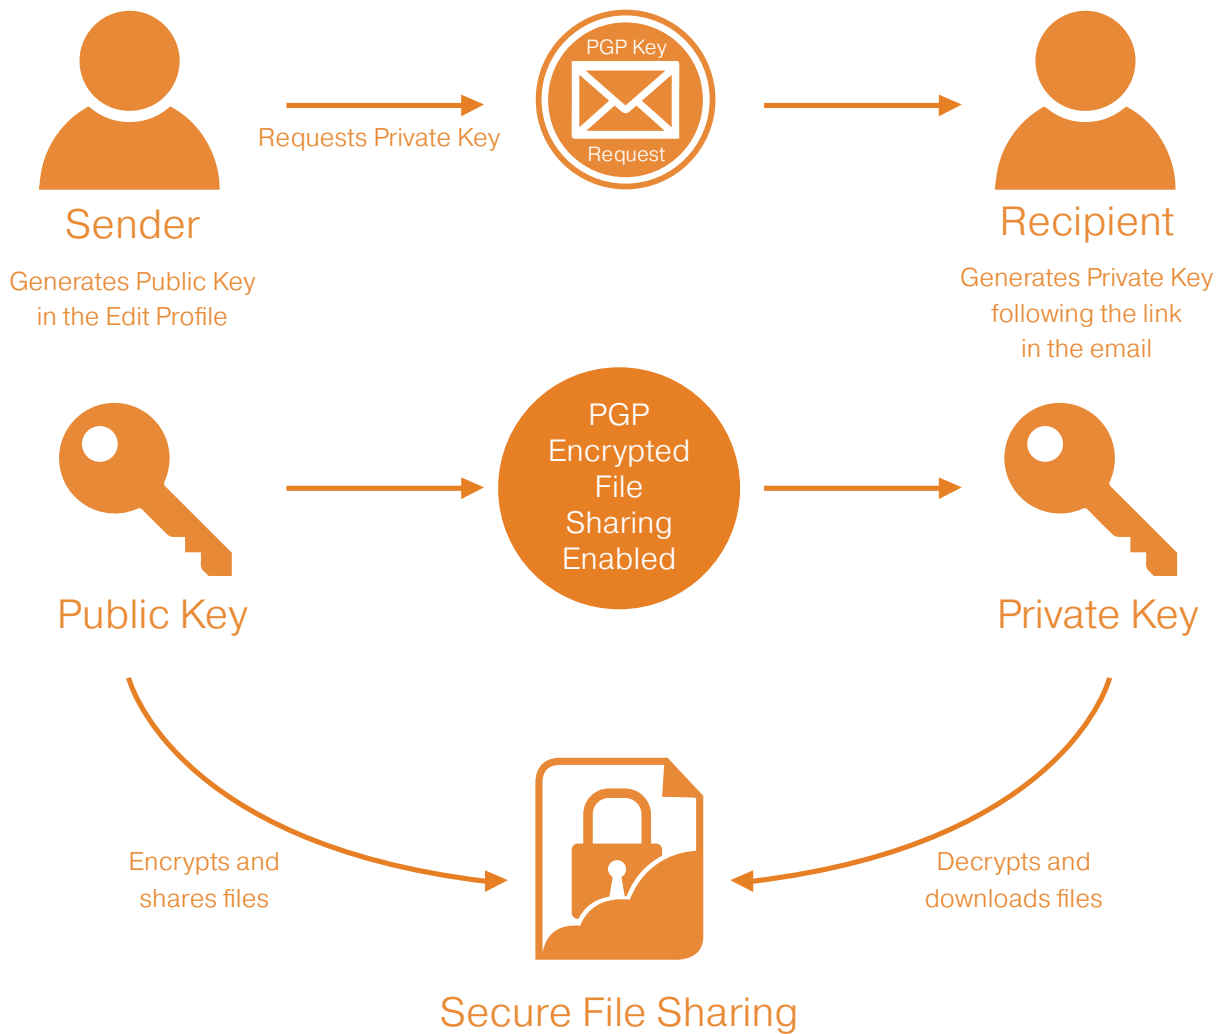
Sender

Generates Public Key in the Edit Profile

Requests Private Key

PGP Key

Request

Recipient

Generates Private Key following the link in the email

Public Key

PGP Encrypted File Sharing Enabled

Private Key

Encrypts and shares files

Decrypts and downloads files

Secure File Sharing